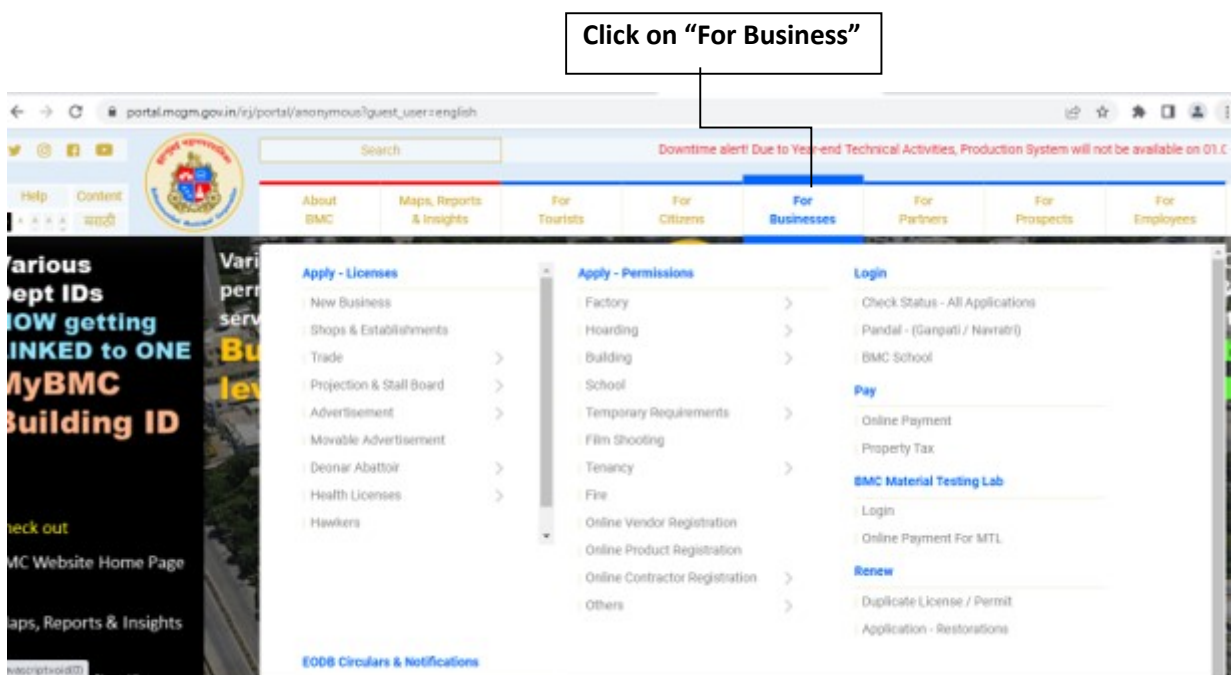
Click on "For Business"

portal.mcgm.gov.in/irj/portal/anonymous?guest_user=english

Search

Downtime alert! Due to Year-end Technical Activities, Production System will not be available on 01.C

Help Content

मराठी

About BMC | Maps, Reports & Insights | For Tourists | For Citizens | For Businesses | For Partners | For Prospects | For Employees

arious
ept IDs
OW getting
INKED to ONE
MyBMC
Building ID

Vari
per
serv
Bu
lev

heck out
MC Website Home Page
aps, Reports & Insights

Apply - Licenses
New Business
Shops & Establishments
Trade
Projection & Stall Board
Advertisement
Movable Advertisement
Deonar Abattoir
Health Licenses
Hawkers

Apply - Permissions
Factory
Hoarding
Building
School
Temporary Requirements
Film Shooting
Tenancy
Fire
Online Vendor Registration
Online Product Registration
Online Contractor Registration
Others

Login
Check Status - All Applications
Pandal - (Ganpati / Navratri)
BMC School

Pay
Online Payment
Property Tax

BMC Material Testing Lab
Login
Online Payment For MTL

Renew
Duplicate License / Permit
Application - Restorations

EODB Circulars & Notifications

avascript:void(0)